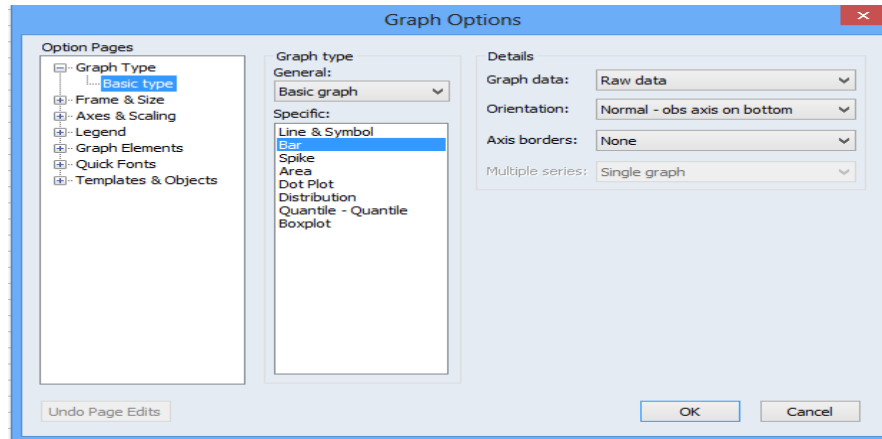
Graph Options

Option Pages
Graph Type
Basic type
Frame & Size
Axes & Scaling
Legend
Graph Elements
Quick Fonts
Templates & Objects

Graph type
General:
Basic graph
Specific:
Line & Symbol
Bar
Spike
Area
Dot Plot
Distribution
Quantile - Quantile
Boxplot

Details
Graph data: Raw data
Orientation: Normal - obs axis on bottom
Axis borders: None
Multiple series: Single graph

Undo Page Edits
OK
Cancel